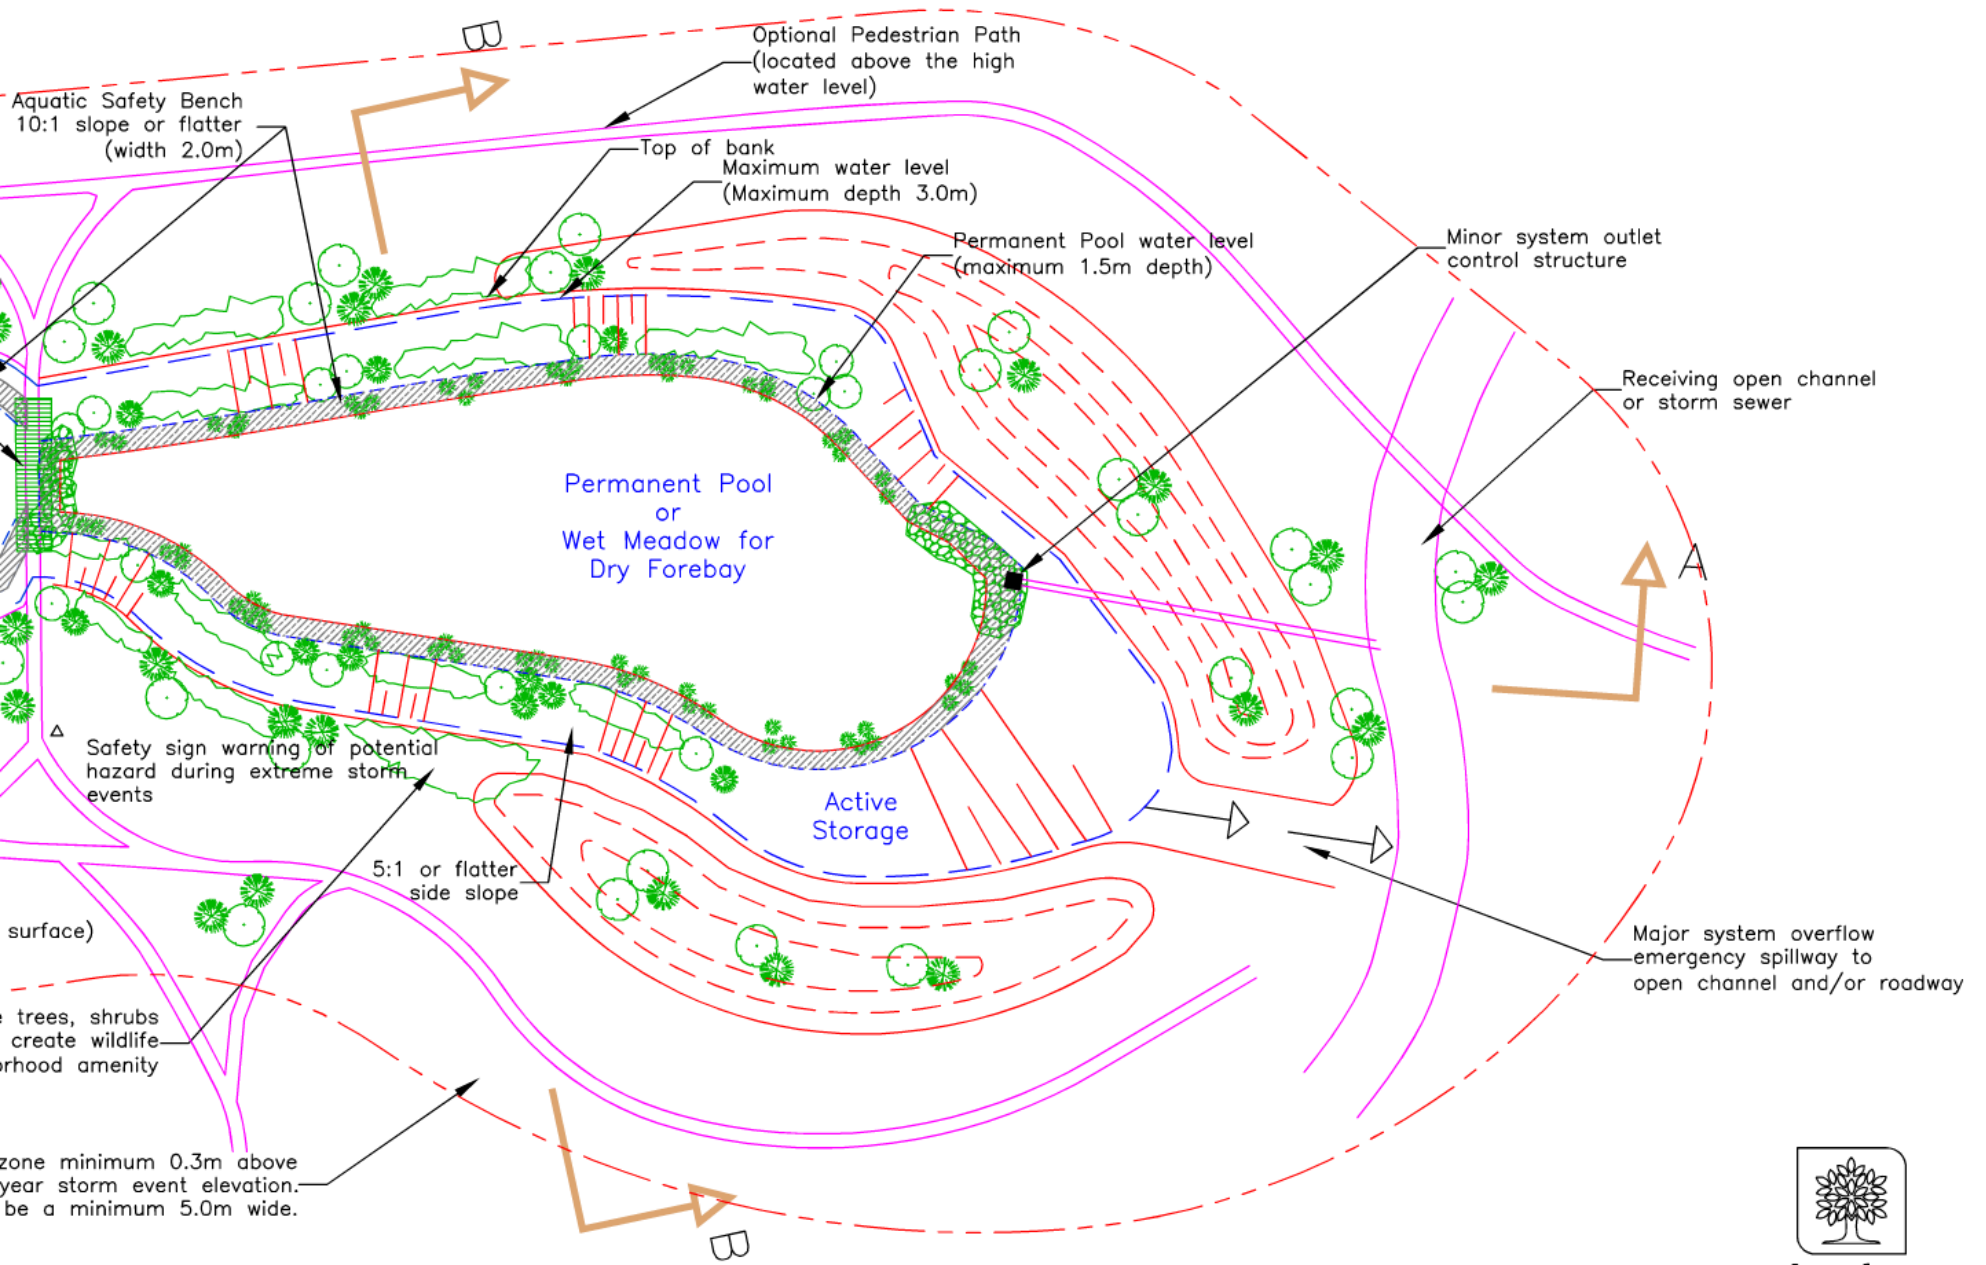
B

Optional Pedestrian Path (located above the high water level)

Aquatic Safety Bench 10:1 slope or flatter (width 2.0m)

Top of bank

Maximum water level (Maximum depth 3.0m)

Permanent Pool water level (maximum 1.5m depth)

Minor system outlet control structure

Receiving open channel or storm sewer

Permanent Pool or Wet Meadow for Dry Forebay

A

Safety sign warning of potential hazard during extreme storm events

Active Storage

5:1 or flatter side slope

surface)

Major system overflow emergency spillway to open channel and/or roadway

e trees, shrubs create wildlife rhood amenity

zone minimum 0.3m above year storm event elevation. be a minimum 5.0m wide.

B